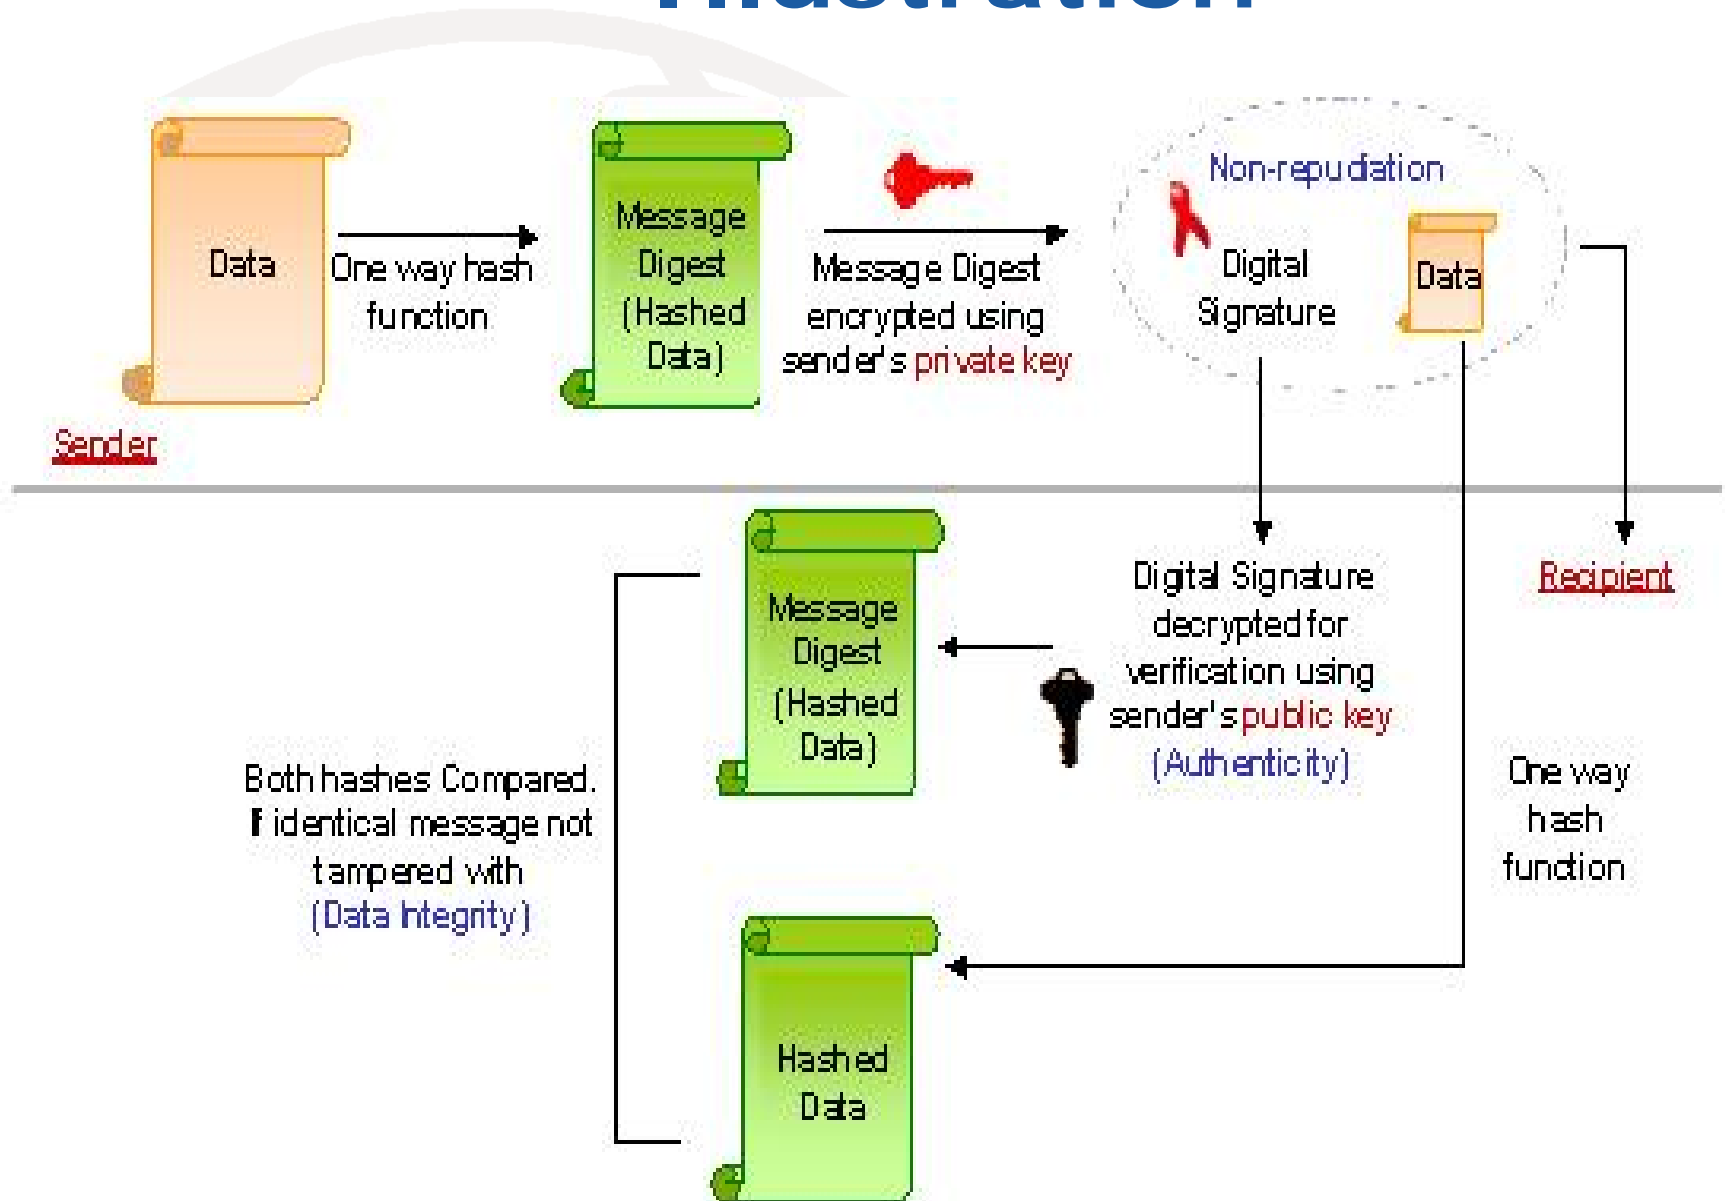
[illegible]

Data

One way hash function

Message Digest (Hashed Data)

Message Digest encrypted using sender's private key

Non-repudiation

Digital Signature

Data

Sender

Message Digest (Hashed Data)

Digital Signature decrypted for verification using sender's public key (Authenticity)

Recipient

Both hashes Compared. If identical message not tampered with (Data Integrity)

One way hash function

Hashed Data